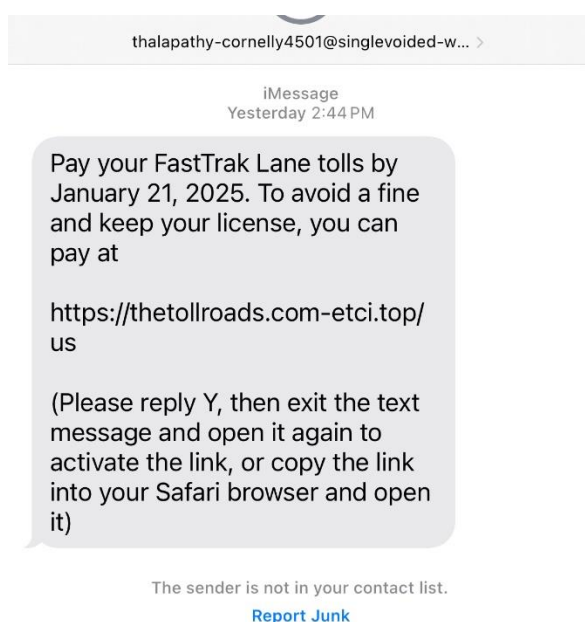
thalapathy-cornelly4501@singlevoided-w... >

iMessage
Yesterday 2:44 PM

Pay your FastTrak Lane tolls by January 21, 2025. To avoid a fine and keep your license, you can pay at

https://thetollroads.com-etci.top/us

(Please reply Y, then exit the text message and open it again to activate the link, or copy the link into your Safari browser and open it)

The sender is not in your contact list.
Report Junk